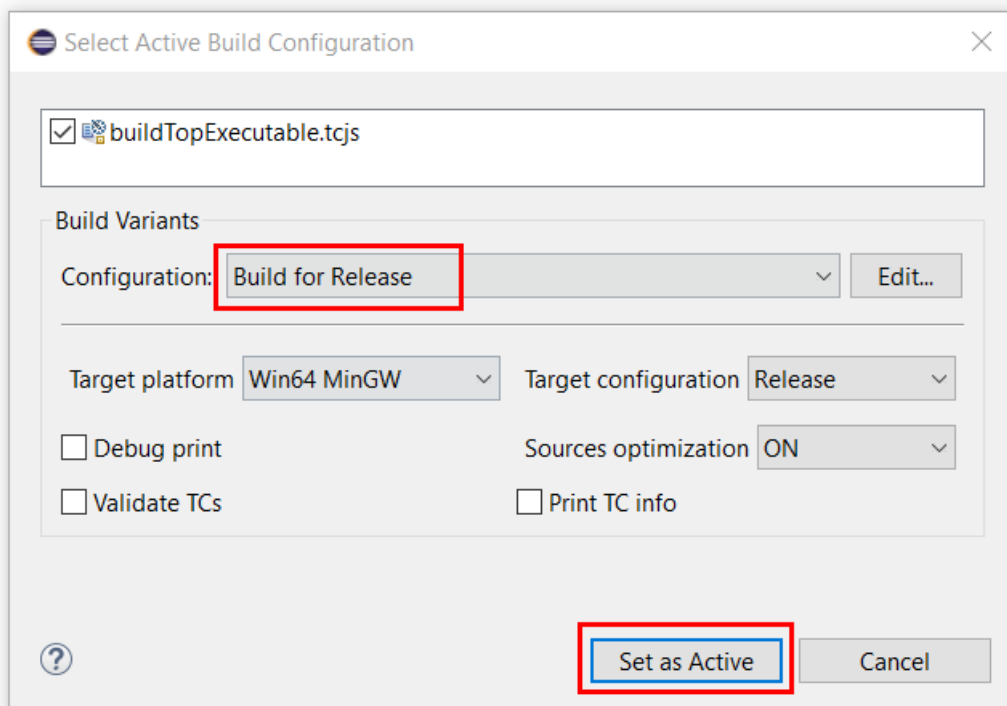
Select Active Build Configuration

buildTopExecutable.tcjs

Build Variants

Configuration: Build for Release

Edit...

Target platform Win64 MinGW

Target configuration Release

Debug print

Sources optimization ON

Validate TCs

Print TC info

?

Set as Active

Cancel